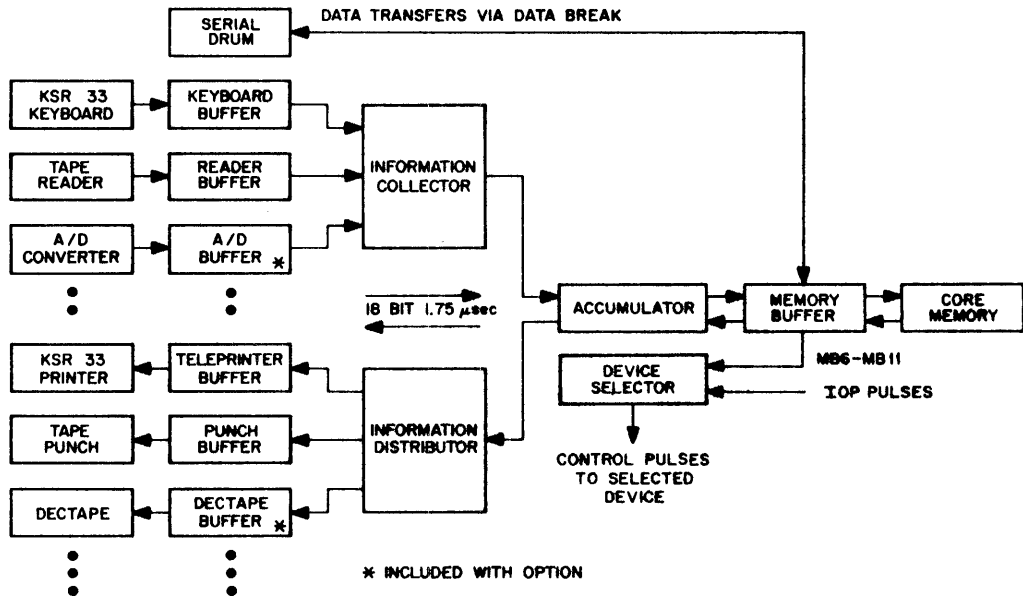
SERIAL DRUM

DATA TRANSFERS VIA DATA BREAK

KSR 33 KEYBOARD

KEYBOARD BUFFER

TAPE READER

READER BUFFER

A/D CONVERTER

A/D BUFFER *

INFORMATION COLLECTOR

18 BIT 1.75 $\mu$sec

ACCUMULATOR

MEMORY BUFFER

CORE MEMORY

MB6-MB11

KSR 33 PRINTER

TELEPRINTER BUFFER

DEVICE SELECTOR

IOP PULSES

TAPE PUNCH

PUNCH BUFFER

INFORMATION DISTRIBUTOR

CONTROL PULSES TO SELECTED DEVICE

DECTAPE

DECTAPE BUFFER *

* INCLUDED WITH OPTION